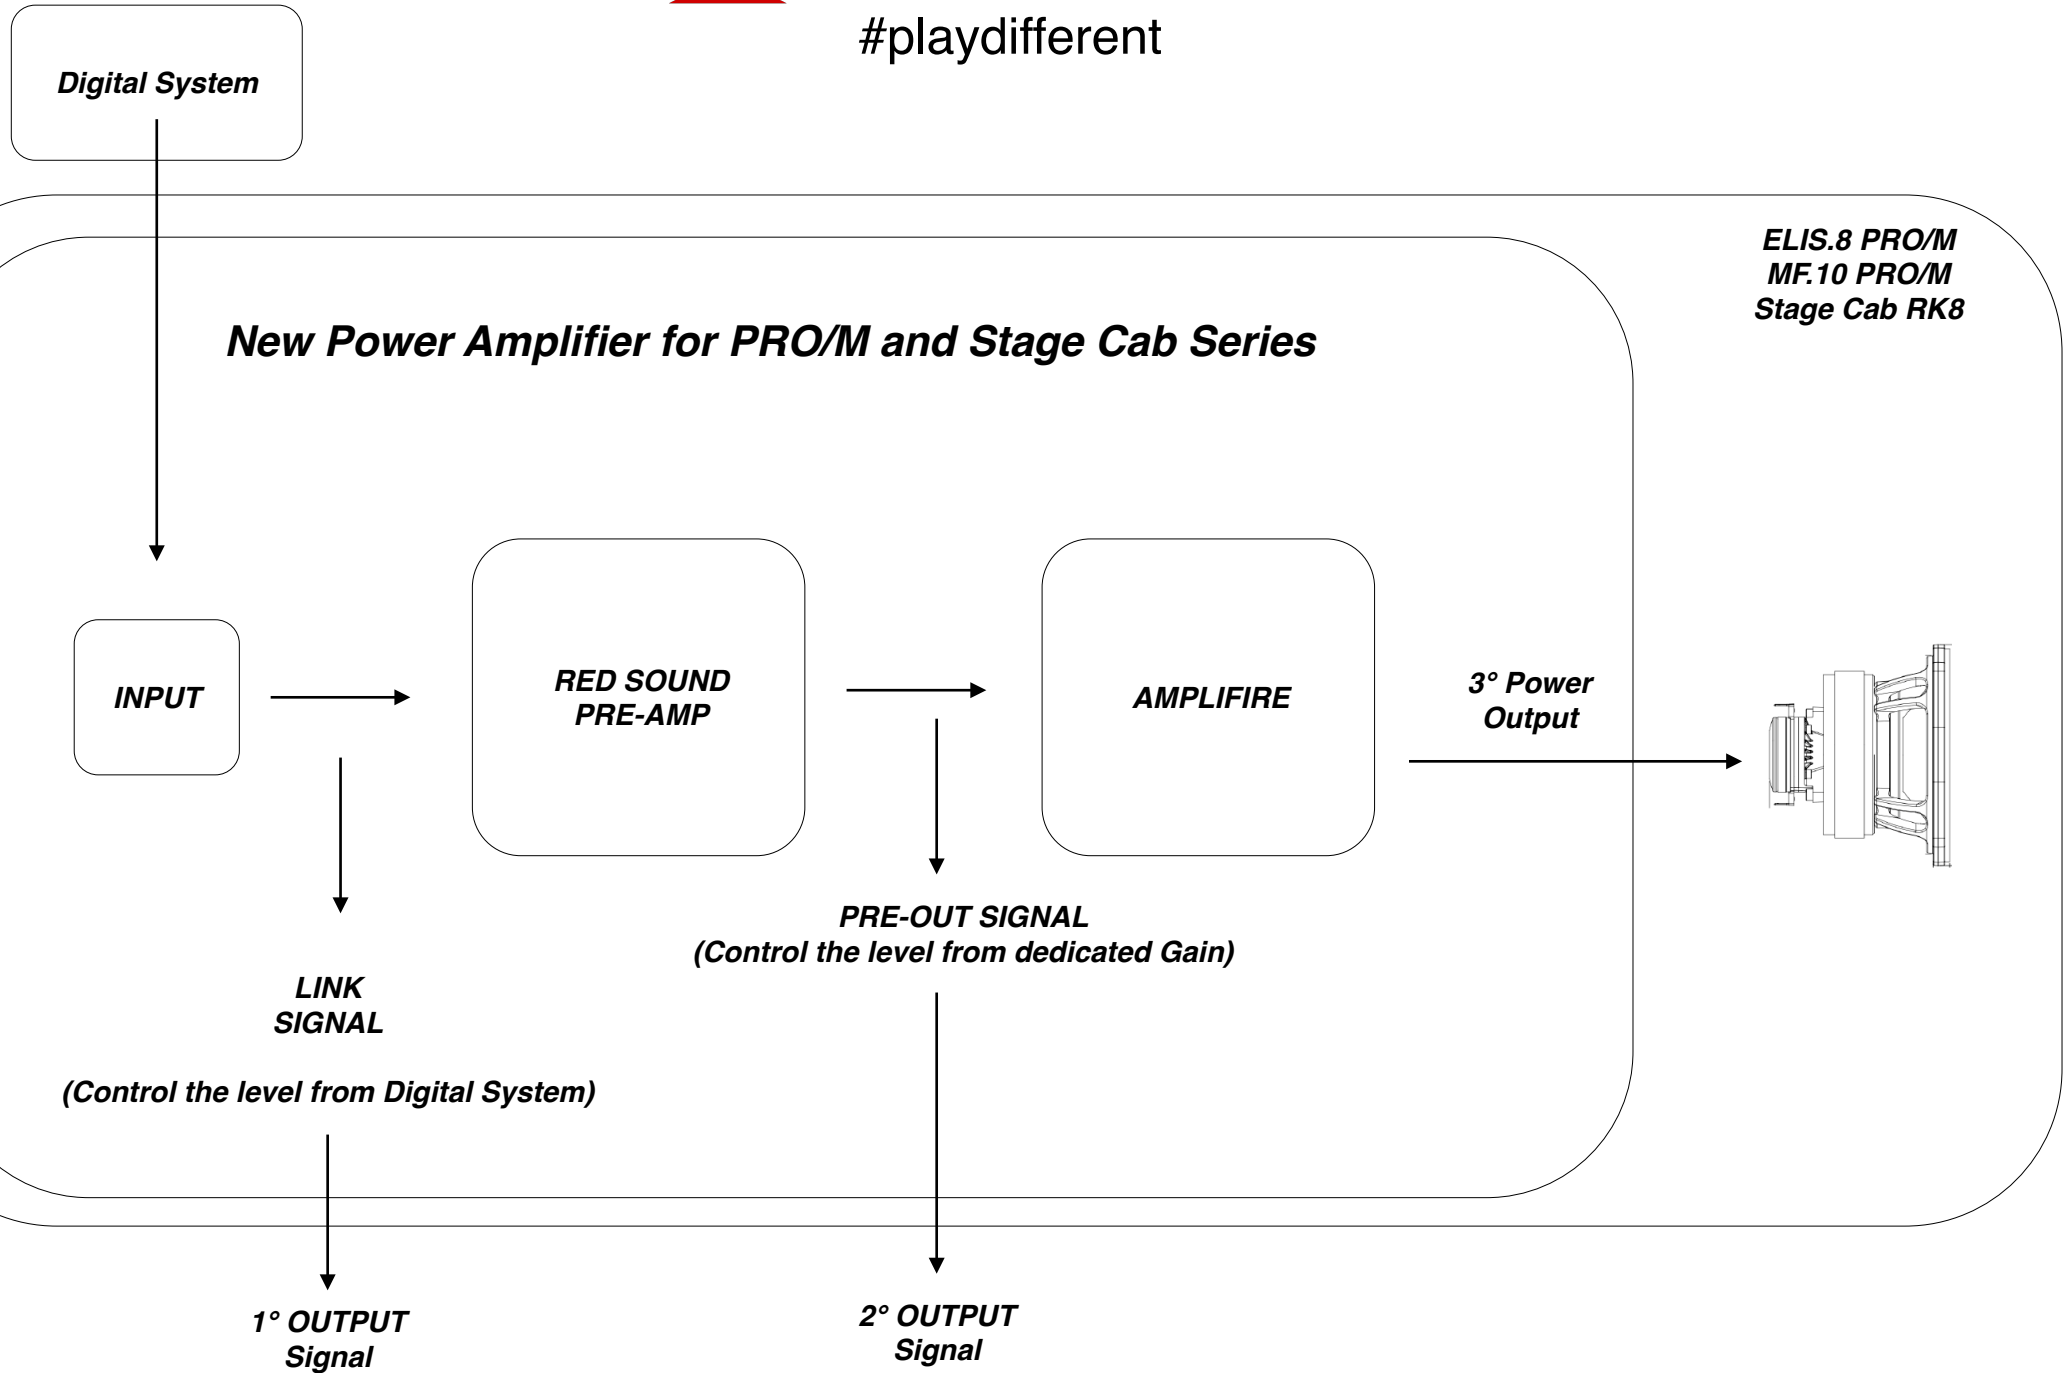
#playdifferent

Digital System

ELIS.8 PRO/M
MF.10 PRO/M
Stage Cab RK8

New Power Amplifier for PRO/M and Stage Cab Series

INPUT

RED SOUND
PRE-AMP

AMPLIFIRE

3° Power
Output

PRE-OUT SIGNAL
(Control the level from dedicated Gain)

LINK
SIGNAL

(Control the level from Digital System)

1° OUTPUT
Signal

2° OUTPUT
Signal